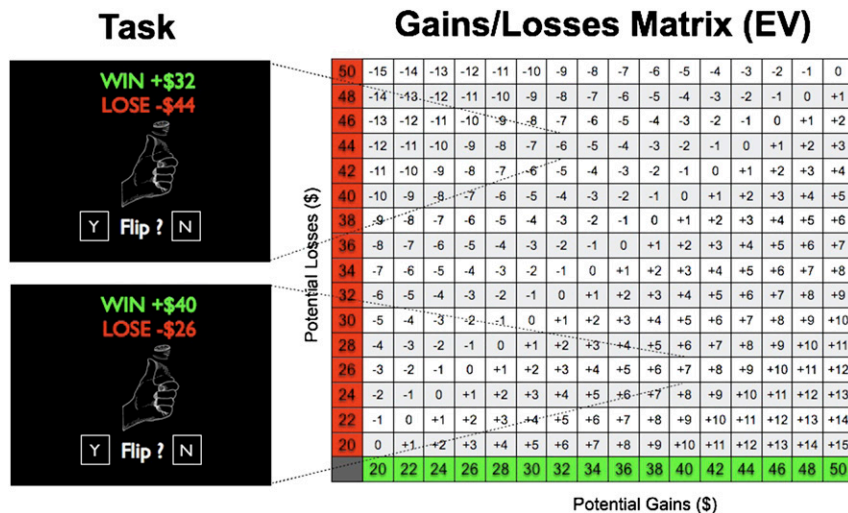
Task

WIN +\$32
LOSE -\$44

Y Flip ? N

WIN +\$40
LOSE -\$26

Y Flip ? N

Gains/Losses Matrix (EV)

Potential Losses (\$)

| 50 | -15 | -14 | -13 | -12 | -11 | -10 | -9 | -8 | -7 | -6 | -5 | -4 | -3 | -2 | -1 | 0 |
|---|---|---|---|---|---|---|---|---|---|---|---|---|---|---|---|---|
| 48 | -14 | -13 | -12 | -11 | -10 | -9 | -8 | -7 | -6 | -5 | -4 | -3 | -2 | -1 | 0 | +1 |
| 46 | -13 | -12 | -11 | -10 | -9 | -8 | -7 | -6 | -5 | -4 | -3 | -2 | -1 | 0 | +1 | +2 |
| 44 | -12 | -11 | -10 | -9 | -8 | -7 | -6 | -5 | -4 | -3 | -2 | -1 | 0 | +1 | +2 | +3 |
| 42 | -11 | -10 | -9 | -8 | -7 | -6 | -5 | -4 | -3 | -2 | -1 | 0 | +1 | +2 | +3 | +4 |
| 40 | -10 | -9 | -8 | -7 | -6 | -5 | -4 | -3 | -2 | -1 | 0 | +1 | +2 | +3 | +4 | +5 |
| 38 | -9 | -8 | -7 | -6 | -5 | -4 | -3 | -2 | -1 | 0 | +1 | +2 | +3 | +4 | +5 | +6 |
| 36 | -8 | -7 | -6 | -5 | -4 | -3 | -2 | -1 | 0 | +1 | +2 | +3 | +4 | +5 | +6 | +7 |
| 34 | -7 | -6 | -5 | -4 | -3 | -2 | -1 | 0 | +1 | +2 | +3 | +4 | +5 | +6 | +7 | +8 |
| 32 | -6 | -5 | -4 | -3 | -2 | -1 | 0 | +1 | +2 | +3 | +4 | +5 | +6 | +7 | +8 | +9 |
| 30 | -5 | -4 | -3 | -2 | -1 | 0 | +1 | +2 | +3 | +4 | +5 | +6 | +7 | +8 | +9 | +10 |
| 28 | -4 | -3 | -2 | -1 | 0 | +1 | +2 | +3 | +4 | +5 | +6 | +7 | +8 | +9 | +10 | +11 |
| 26 | -3 | -2 | -1 | 0 | +1 | +2 | +3 | +4 | +5 | +6 | +7 | +8 | +9 | +10 | +11 | +12 |
| 24 | -2 | -1 | 0 | +1 | +2 | +3 | +4 | +5 | +6 | +7 | +8 | +9 | +10 | +11 | +12 | +13 |
| 22 | -1 | 0 | +1 | +2 | +3 | +4 | +5 | +6 | +7 | +8 | +9 | +10 | +11 | +12 | +13 | +14 |
| 20 | 0 | +1 | +2 | +3 | +4 | +5 | +6 | +7 | +8 | +9 | +10 | +11 | +12 | +13 | +14 | +15 |
| | 20 | 22 | 24 | 26 | 28 | 30 | 32 | 34 | 36 | 38 | 40 | 42 | 44 | 46 | 48 | 50 |

Potential Gains (\$)